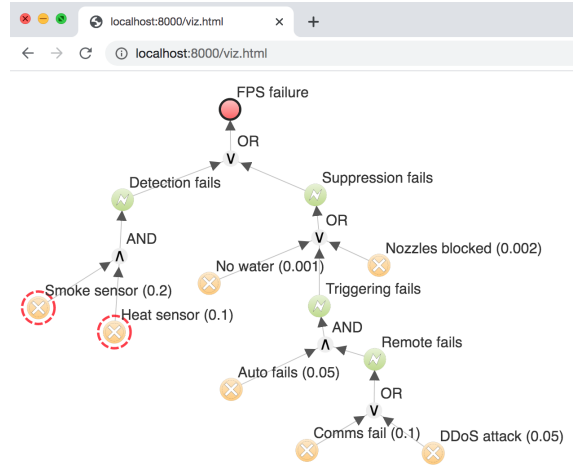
localhost:8000/viz.html
localhost:8000/viz.html

FPS failure
OR
V
Detection fails
Suppression fails
AND
OR
V
Λ
No water (0.001)
Nozzles blocked (0.002)
Smoke sensor (0.2)
Triggering fails
Heat sensor (0.1)
AND
Λ
Remote fails
Auto fails (0.05)
OR
V
Comms fail (0.1)
DDoS attack (0.05)